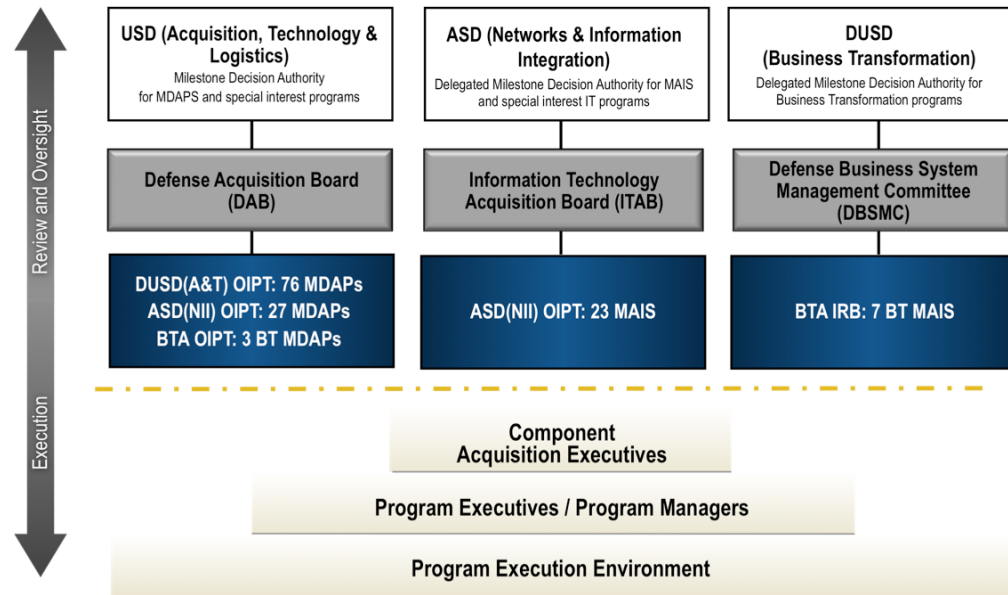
Review and Oversight

Execution

USD (Acquisition, Technology & Logistics)
Milestone Decision Authority for MDAPS and special interest programs

ASD (Networks & Information Integration)
Delegated Milestone Decision Authority for MAIS and special interest IT programs

DUSD (Business Transformation)
Delegated Milestone Decision Authority for Business Transformation programs

Defense Acquisition Board (DAB)

Information Technology Acquisition Board (ITAB)

Defense Business System Management Committee (DBSMC)

DUSD(A&T) OIPT: 76 MDAPs
ASD(NII) OIPT: 27 MDAPs
BTA OIPT: 3 BT MDAPs

ASD(NII) OIPT: 23 MAIS

BTA IRB: 7 BT MAIS

Component Acquisition Executives

Program Executives / Program Managers

Program Execution Environment